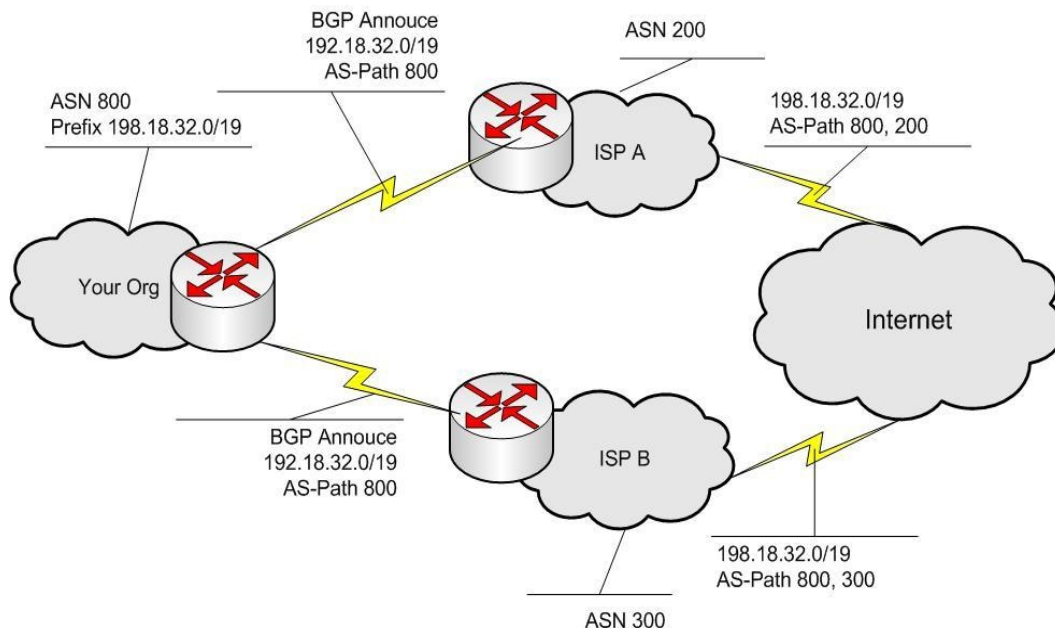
BGP Annouce
192.18.32.0/19
AS-Path 800

ASN 200

ASN 800
Prefix 198.18.32.0/19

198.18.32.0/19
AS-Path 800, 200

ISP A

Your Org

Internet

ISP B

BGP Annouce
192.18.32.0/19
AS-Path 800

198.18.32.0/19
AS-Path 800, 300

ASN 300